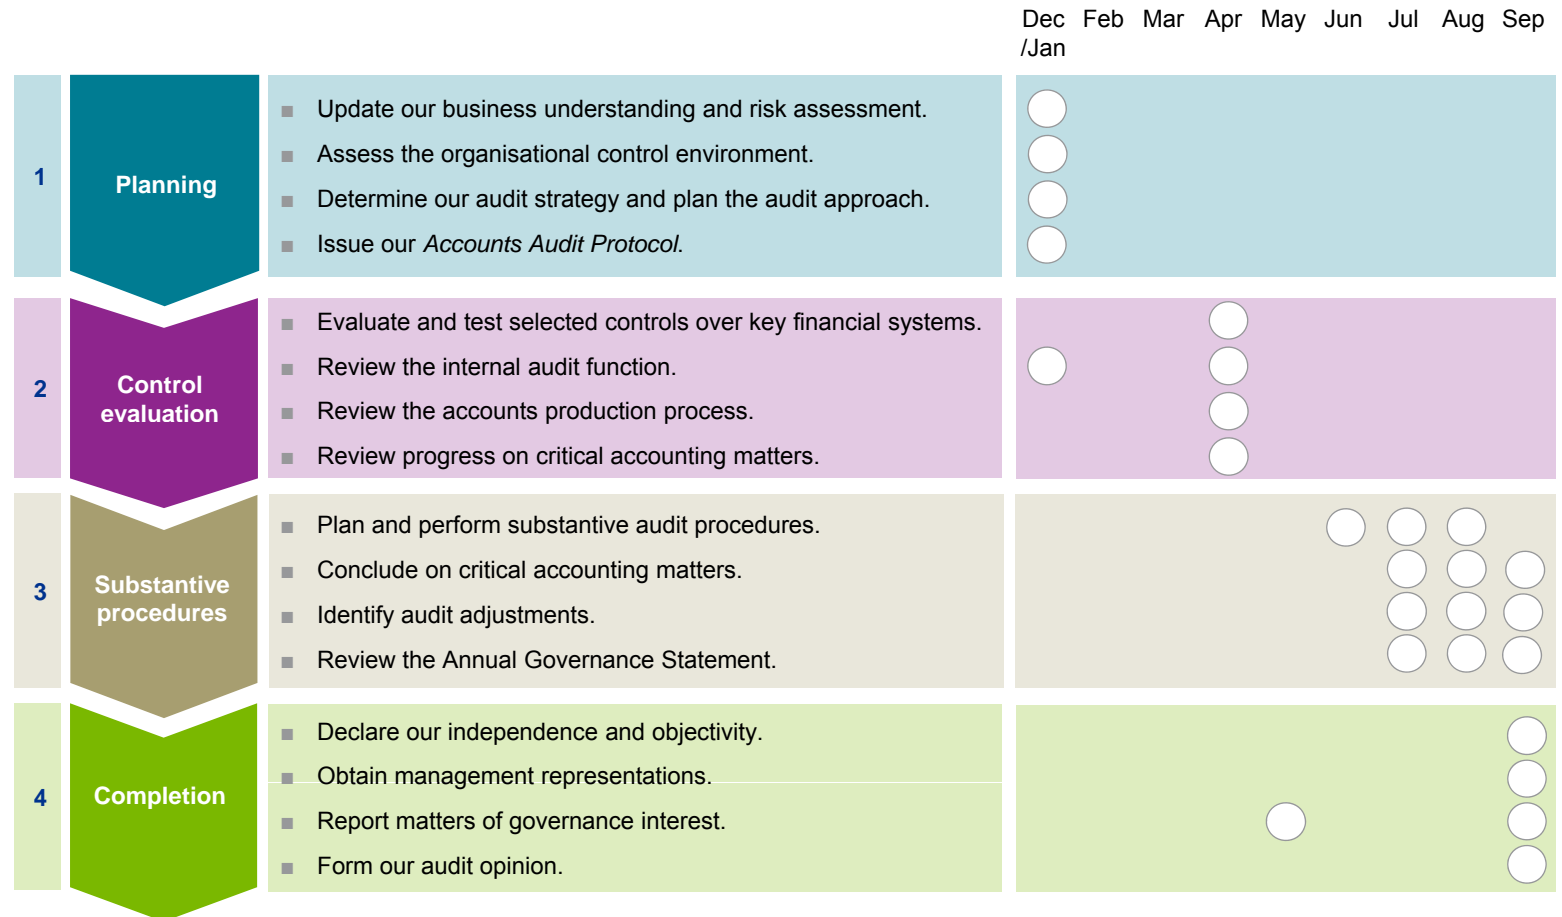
Dec /Jan Feb Mar Apr May Jun Jul Aug Sep

1 Planning
- Update our business understanding and risk assessment.
- Assess the organisational control environment.
- Determine our audit strategy and plan the audit approach.
- Issue our *Accounts Audit Protocol.*

2 Control evaluation
- Evaluate and test selected controls over key financial systems.
- Review the internal audit function.
- Review the accounts production process.
- Review progress on critical accounting matters.

3 Substantive procedures
- Plan and perform substantive audit procedures.
- Conclude on critical accounting matters.
- Identify audit adjustments.
- Review the Annual Governance Statement.

4 Completion
- Declare our independence and objectivity.
- Obtain management representations.
- Report matters of governance interest.
- Form our audit opinion.